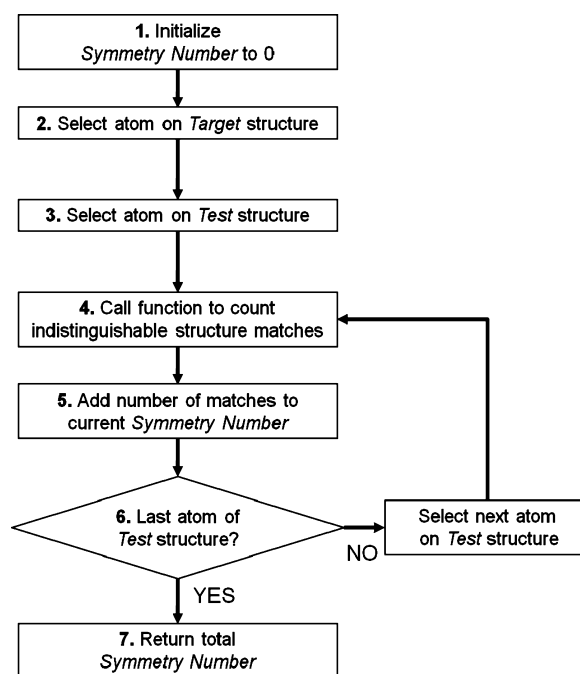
**1.** Initialize
*Symmetry Number* to 0

**2.** Select atom on *Target* structure

**3.** Select atom on *Test* structure

**4.** Call function to count indistinguishable structure matches

**5.** Add number of matches to current *Symmetry Number*

**6.** Last atom of *Test* structure?

NO

Select next atom on *Test* structure

YES

**7.** Return total *Symmetry Number*